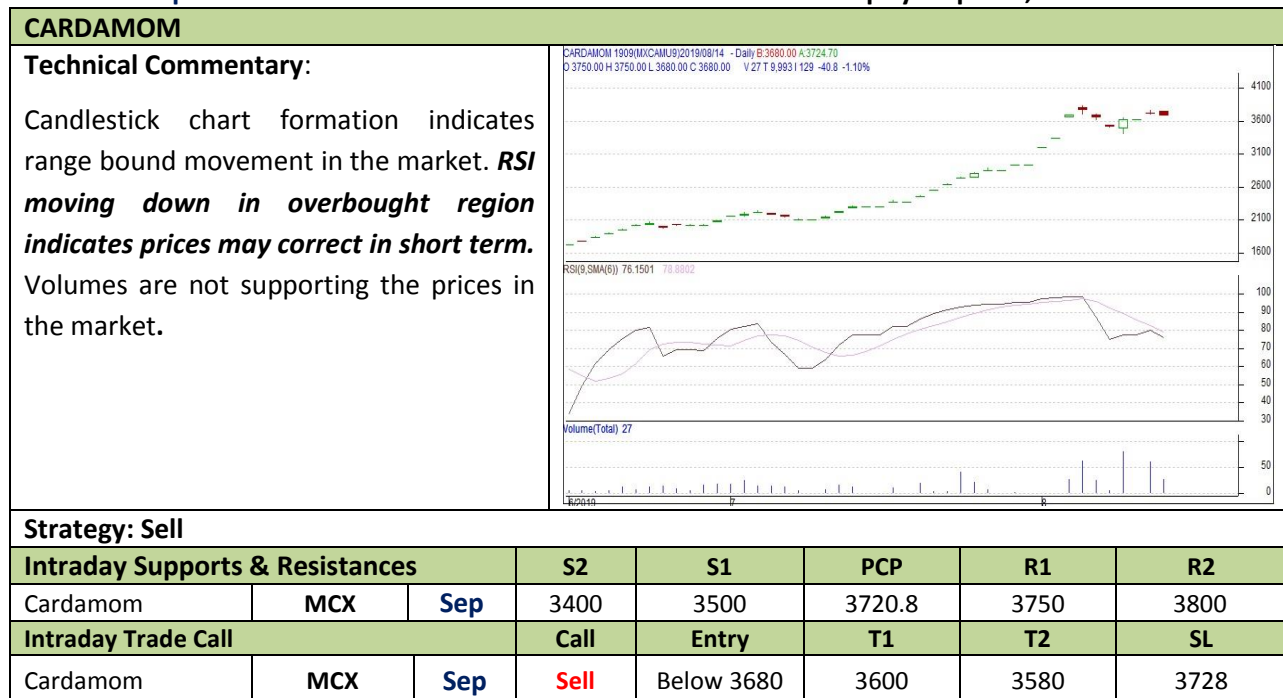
CARDAMOM

Technical Commentary:

Candlestick chart formation indicates range bound movement in the market. RSI moving down in overbought region indicates prices may correct in short term. Volumes are not supporting the prices in the market.

CARDAMOM 1909(MXCAMU9)2019/08/14 - Daily B:3680.00 A:3724.70
O 3750.00 H 3750.00 L 3680.00 C 3680.00 V 27 T 9,993 I 129 -40.8 -1.10%

4100
3600
3100
2600
2100
1600

RSI(9,SMA(6)) 76.1501 78.8802

100
90
80
70
60
50
40
30

Volume(Total) 27

50
0

6/2019 7 8

Strategy: Sell

| Intraday Supports & Resistances | | | S2 | S1 | PCP | R1 | R2 |
|---|---|---|---|---|---|---|---|
| Cardamom | MCX | Sep | 3400 | 3500 | 3720.8 | 3750 | 3800 |
| Intraday Trade Call | | | Call | Entry | T1 | T2 | SL |
| Cardamom | MCX | Sep | Sell | Below 3680 | 3600 | 3580 | 3728 |